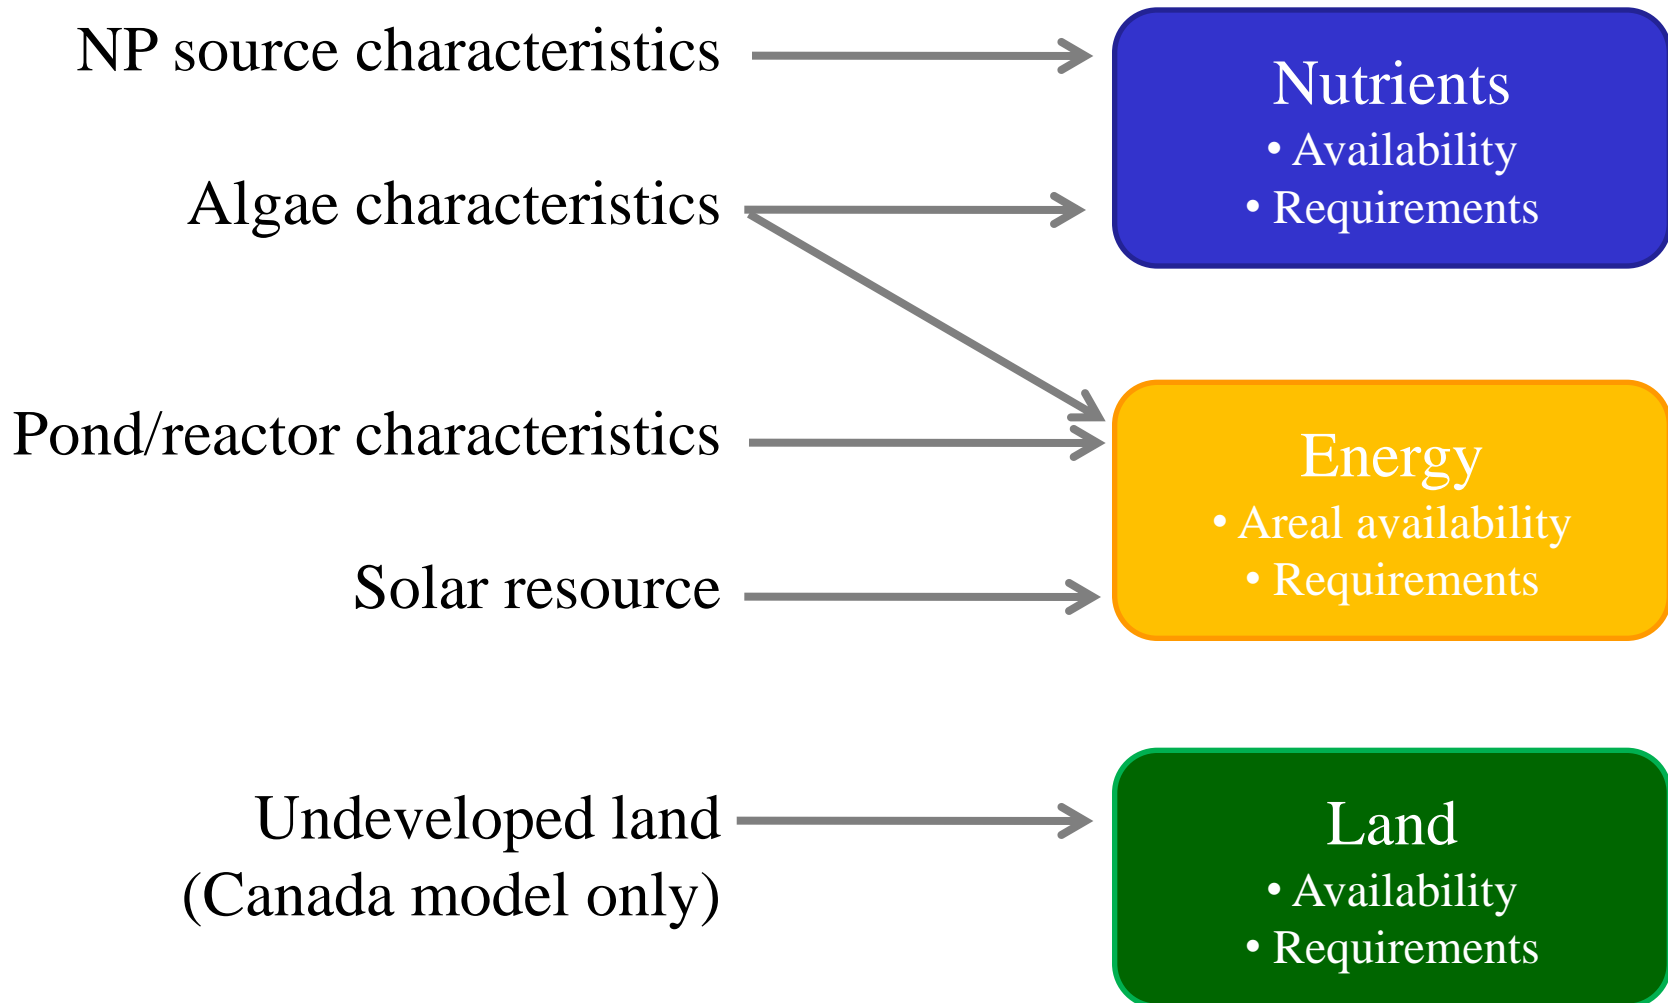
NP source characteristics

Algae characteristics

Pond/reactor characteristics

Solar resource

Undeveloped land (Canada model only)

Nutrients
• Availability
• Requirements

Energy
• Areal availability
• Requirements

Land
• Availability
• Requirements